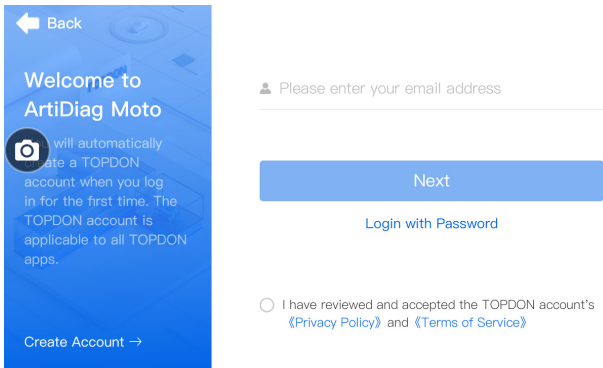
Back

Welcome to ArtiDiag Moto

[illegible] will automatically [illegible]ate a TOPDON account when you log in for the first time. The TOPDON account is applicable to all TOPDON apps.

Create Account →

Please enter your email address

Next

Login with Password

I have reviewed and accepted the TOPDON account's 《Privacy Policy》 and 《Terms of Service》